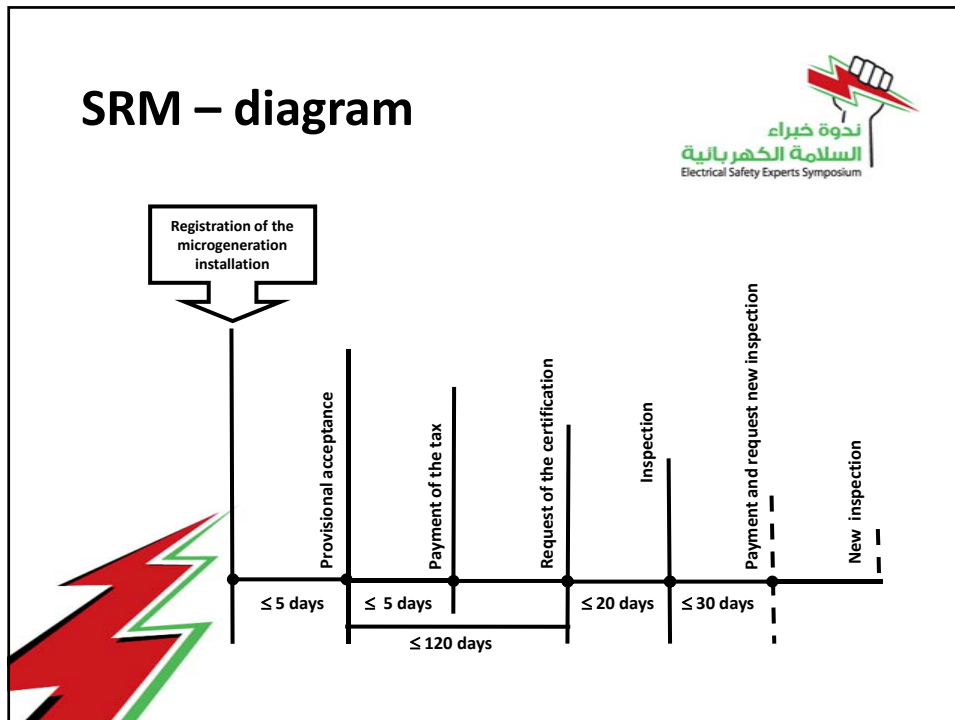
SRM – diagram

ندوة خبراء
السلامة الكهربائية
Electrical Safety Experts Symposium

Registration of the microgeneration installation

Provisional acceptance

Payment of the tax

Request of the certification

Inspection

Payment and request new inspection

New inspection

≤ 5 days

≤ 5 days

≤ 20 days

≤ 30 days

≤ 120 days